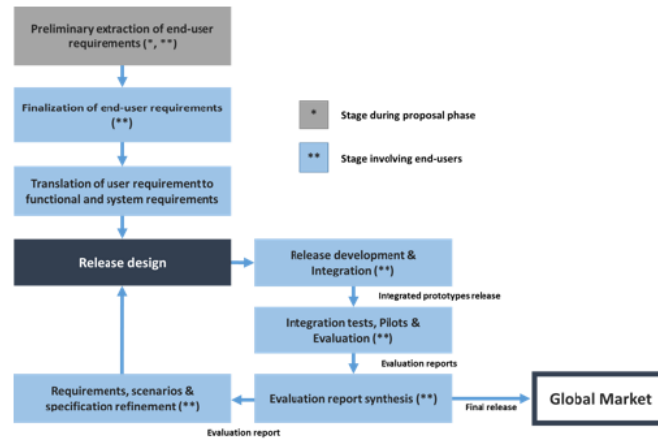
Preliminary extraction of end-user requirements (*, **)

Finalization of end-user requirements (**)

*
Stage during proposal phase

**
Stage involving end-users

Translation of user requirement to functional and system requirements

Release design

Release development & Integration (**)

Integrated prototypes release

Integration tests, Pilots & Evaluation (**)

Evaluation reports

Requirements, scenarios & specification refinement (**)

Evaluation report synthesis (**)

Final release

Global Market

Evaluation report